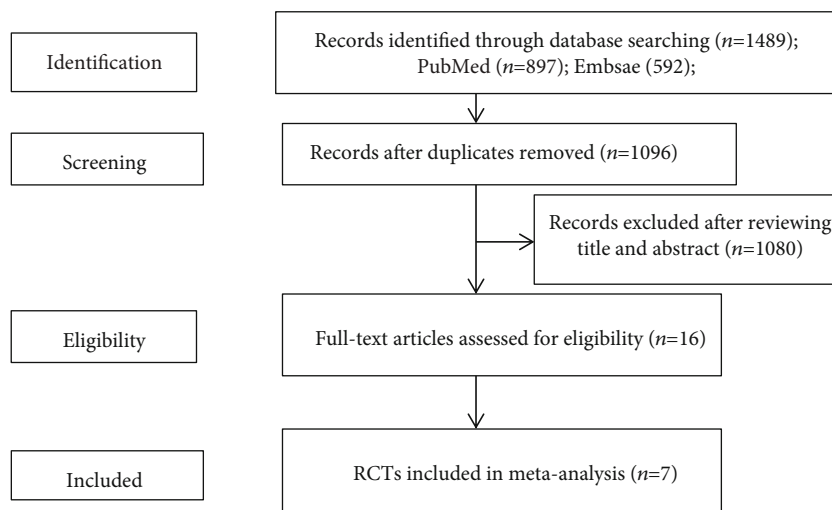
Identification

Records identified through database searching ($n$=1489); PubMed ($n$=897); Embsae (592);

Screening

Records after duplicates removed ($n$=1096)

Records excluded after reviewing title and abstract ($n$=1080)

Eligibility

Full-text articles assessed for eligibility ($n$=16)

Included

RCTs included in meta-analysis ($n$=7)